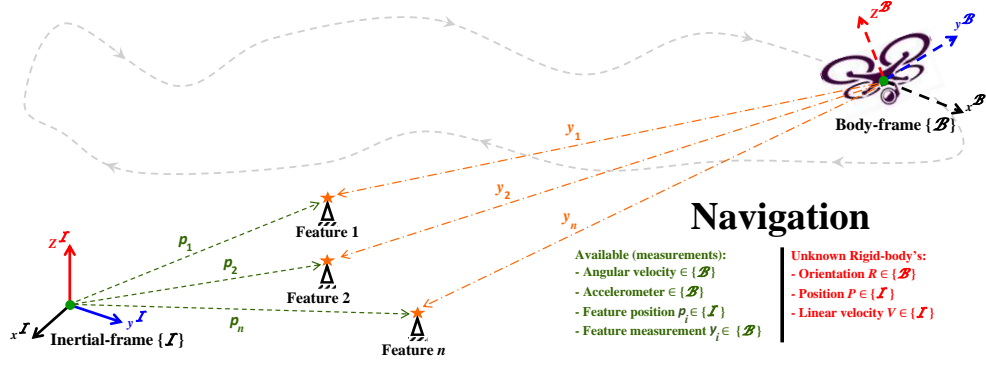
$z^{\mathcal{B}}$
$y^{\mathcal{B}}$
$x^{\mathcal{B}}$
Body-frame $\{\mathcal{B}\}$

$y_1$
$y_2$
$y_n$

Feature 1
Feature 2
Feature $n$

$p_1$
$p_2$
$p_n$

$z^{\mathcal{I}}$
$y^{\mathcal{I}}$
$x^{\mathcal{I}}$
Inertial-frame $\{\mathcal{I}\}$

Navigation

Available (measurements):
- Angular velocity $\in \{\mathcal{B}\}$
- Accelerometer $\in \{\mathcal{B}\}$
- Feature position $p_i \in \{\mathcal{I}\}$
- Feature measurement $y_i \in \{\mathcal{B}\}$

Unknown Rigid-body's:
- Orientation $R \in \{\mathcal{B}\}$
- Position $P \in \{\mathcal{I}\}$
- Linear velocity $V \in \{\mathcal{I}\}$